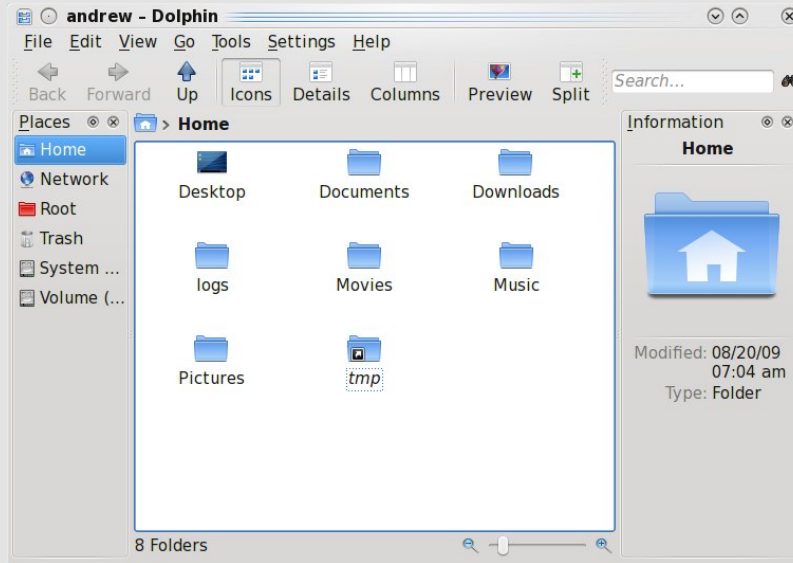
andrew – Dolphin

File Edit View Go Tools Settings Help

Back Forward Up Icons Details Columns Preview Split Search...

Places
Home
Network
Root
Trash
System ...
Volume (...

> Home

Desktop
Documents
Downloads
logs
Movies
Music
Pictures
tmp

8 Folders

Information
Home

Modified: 08/20/09 07:04 am
Type: Folder